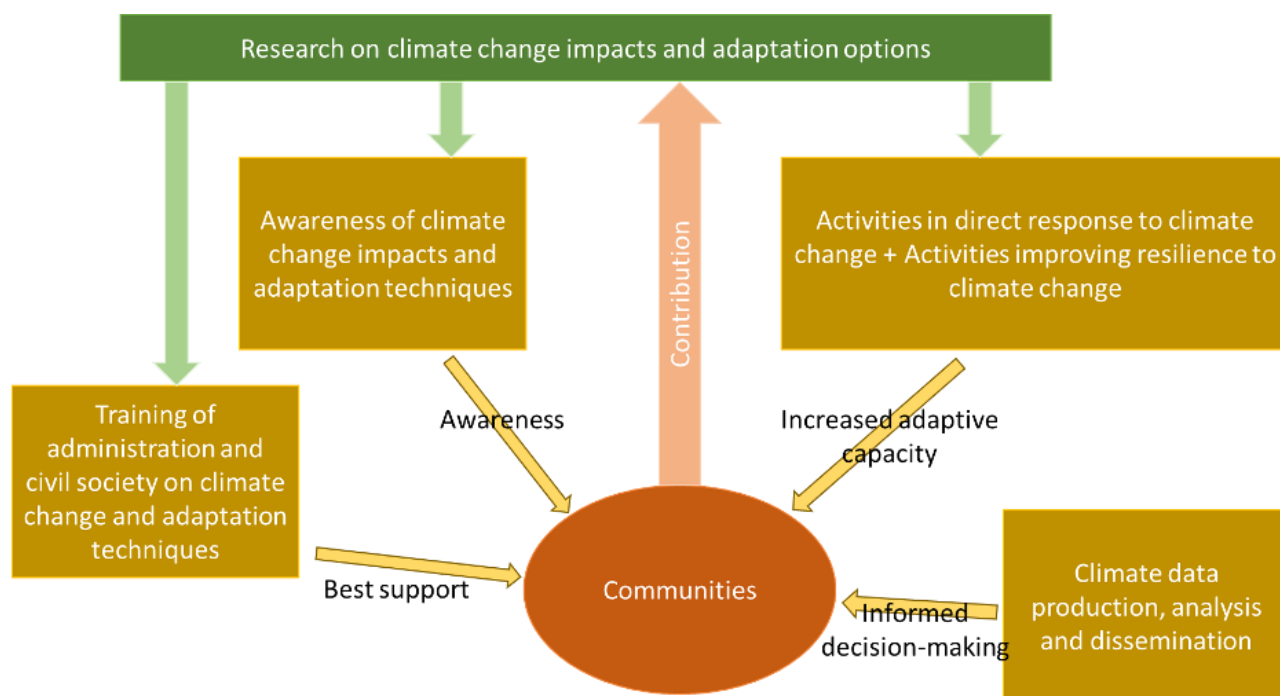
Research on climate change impacts and adaptation options

Awareness of climate change impacts and adaptation techniques

Contribution

Activities in direct response to climate change + Activities improving resilience to climate change

Training of administration and civil society on climate change and adaptation techniques

Awareness

Increased adaptive capacity

Best support

Communities

Informed decision-making

Climate data production, analysis and dissemination